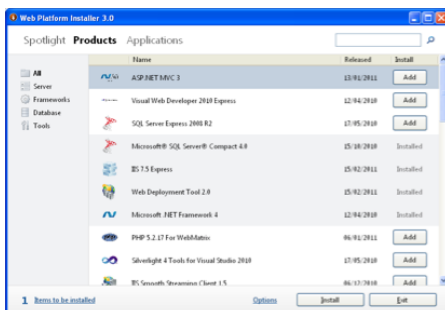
Web Platform Installer 3.0

Spotlight Products Applications

All
Server
Frameworks
Database
Tools

| | Name | Released | Install |
|---|---|---|---|
| | ASP.NET MVC 3 | 13/01/2011 | Add |
| | Visual Web Developer 2010 Express | 12/04/2010 | Add |
| | SQL Server Express 2008 R2 | 17/05/2010 | Add |
| | Microsoft® SQL Server® Compact 4.0 | 15/10/2010 | Installed |
| | IIS 7.5 Express | 25/02/2011 | Installed |
| | Web Deployment Tool 2.0 | 25/02/2011 | Installed |
| | Microsoft .NET Framework 4 | 12/04/2010 | Installed |
| | PHP 5.2.17 For WebMatrix | 06/01/2011 | Add |
| | Silverlight 4 Tools for Visual Studio 2010 | 17/05/2010 | Add |
| | IIS Smooth Streaming Client 1.5 | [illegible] | Add |

1 Items to be installed Options Install Exit